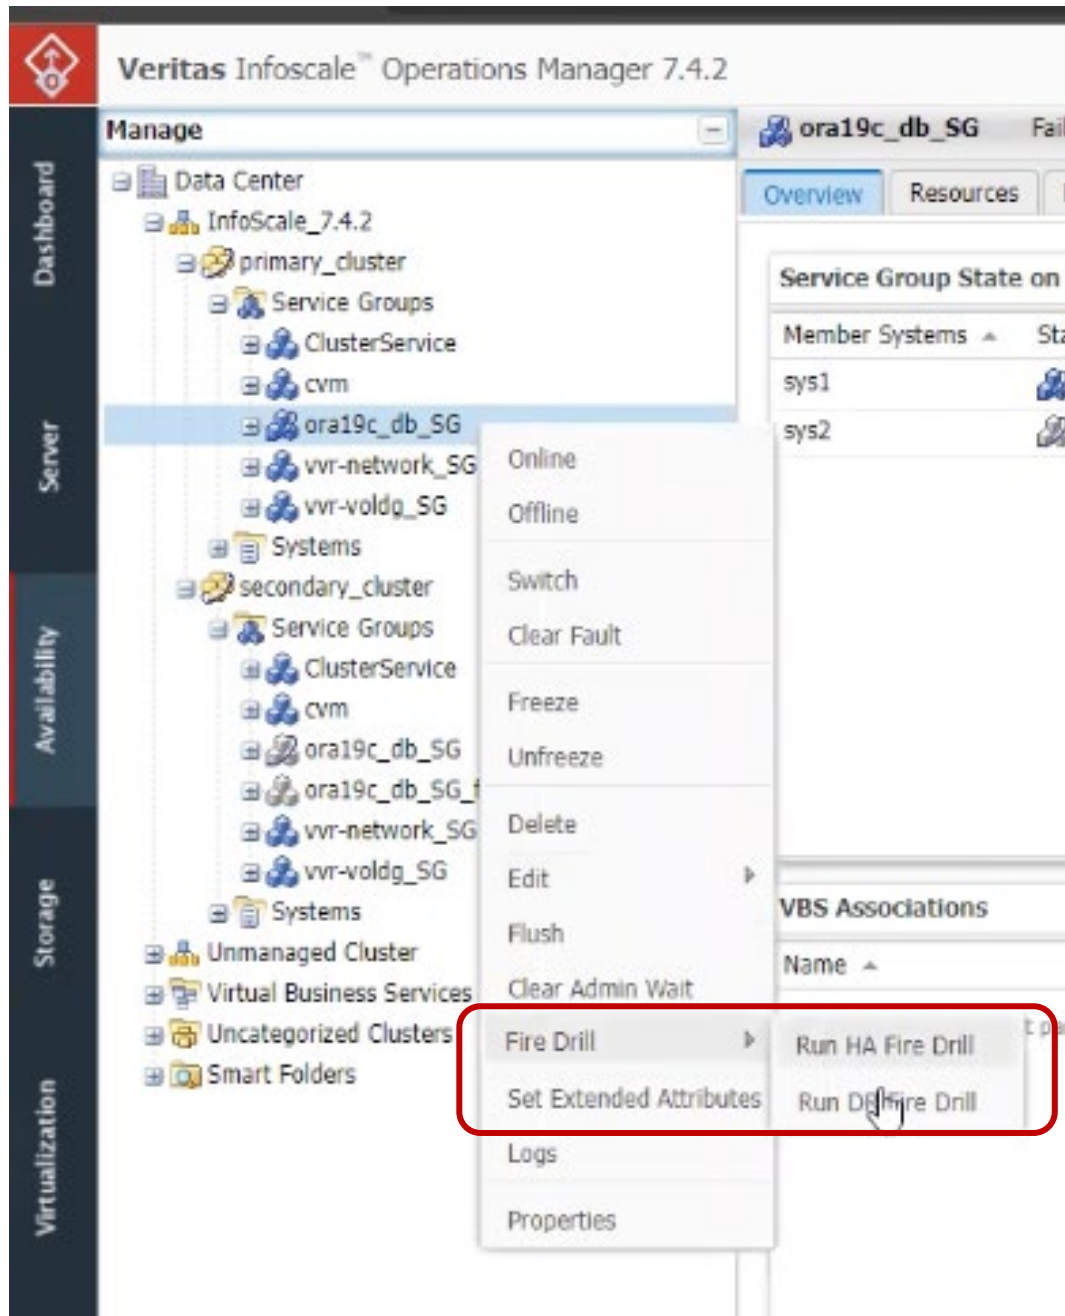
Veritas Infoscale™ Operations Manager 7.4.2

Dashboard
Server
Availability
Storage
Virtualization

Manage

Data Center
InfoScale_7.4.2
primary_cluster
Service Groups
ClusterService
cvm
ora19c_db_SG
vvr-network_SG
vvr-voldg_SG
Systems
secondary_cluster
Service Groups
ClusterService
cvm
ora19c_db_SG
ora19c_db_SG_f
vvr-network_SG
vvr-voldg_SG
Systems
Unmanaged Cluster
Virtual Business Services
Uncategorized Clusters
Smart Folders

Online
Offline
Switch
Clear Fault
Freeze
Unfreeze
Delete
Edit
Flush
Clear Admin Wait
Fire Drill
Set Extended Attributes
Logs
Properties

Run HA Fire Drill
Run D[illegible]re Drill

ora19c_db_SG Fai
Overview Resources
Service Group State on
Member Systems Sta
sys1
sys2

VBS Associations
Name